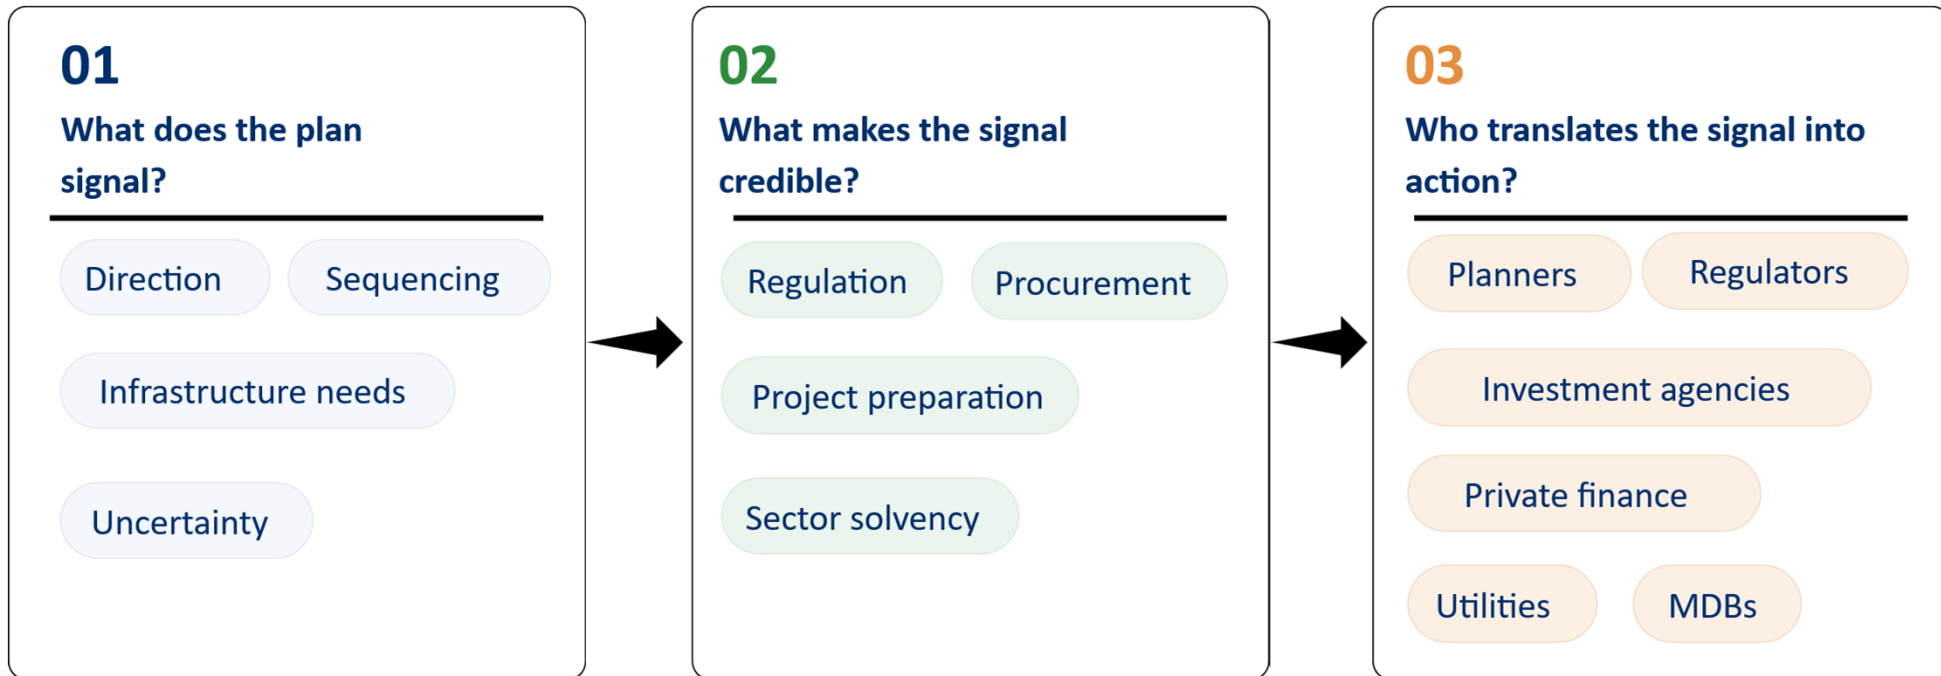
01

What does the plan signal?

Direction

Sequencing

Infrastructure needs

Uncertainty

02

What makes the signal credible?

Regulation

Procurement

Project preparation

Sector solvency

03

Who translates the signal into action?

Planners

Regulators

Investment agencies

Private finance

Utilities

MDBs